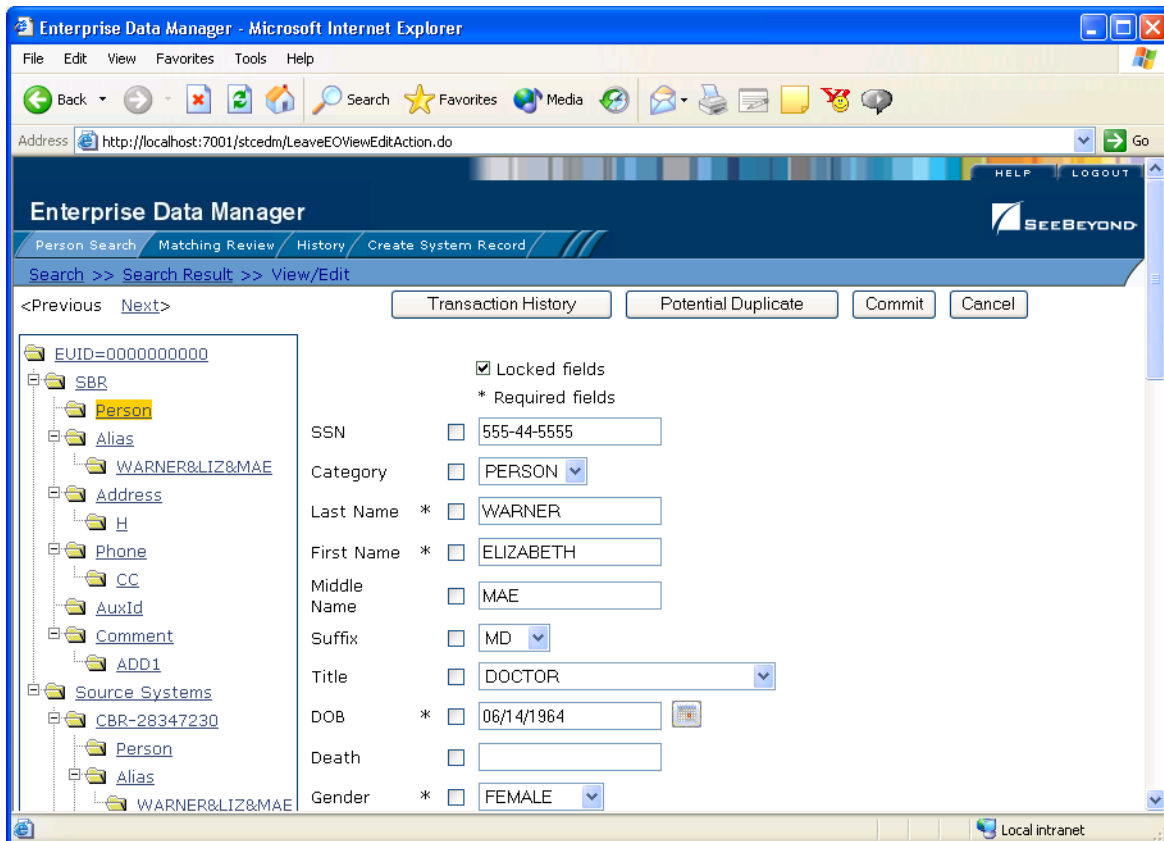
Enterprise Data Manager - Microsoft Internet Explorer

File Edit View Favorites Tools Help

Back Search Favorites Media

Address http://localhost:7001/stcedm/LeaveEOViewEditAction.do Go

HELP LOGOUT

Enterprise Data Manager

SEEBEYOND

Person Search Matching Review History Create System Record

Search >> Search Result >> View/Edit

<Previous Next>

Transaction History Potential Duplicate Commit Cancel

EUID=0000000000
SBR
Person
Alias
WARNER&LIZ&MAE
Address
H
Phone
CC
AuxId
Comment
ADD1
Source Systems
CBR-28347230
Person
Alias
WARNER&LIZ&MAE

☑ Locked fields
* Required fields

SSN 555-44-5555
Category PERSON
Last Name * WARNER
First Name * ELIZABETH
Middle Name MAE
Suffix MD
Title DOCTOR
DOB * 06/14/1964
Death
Gender * FEMALE

Local intranet